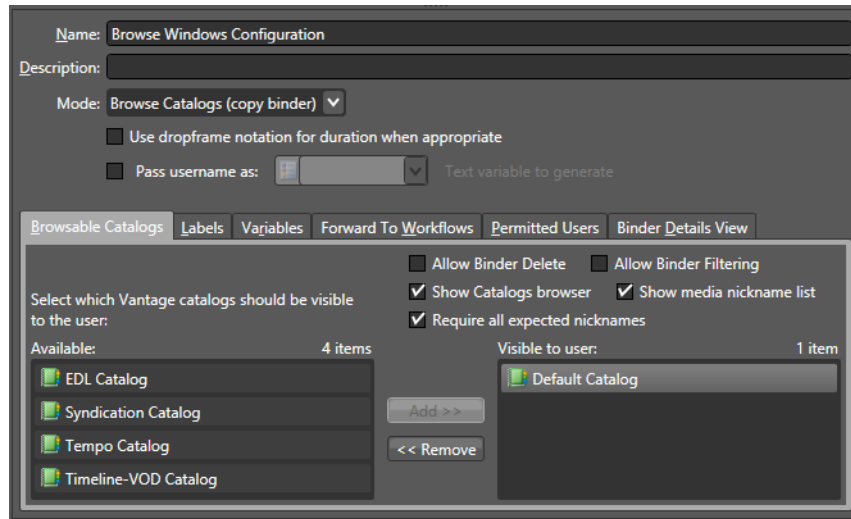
Name: Browse Windows Configuration

Description:

Mode: Browse Catalogs (copy binder)

Use dropframe notation for duration when appropriate

Pass username as: Text variable to generate

Browsable Catalogs | Labels | Variables | Forward To Workflows | Permitted Users | Binder Details View

Allow Binder Delete
Allow Binder Filtering
Show Catalogs browser
Show media nickname list
Require all expected nicknames

Select which Vantage catalogs should be visible to the user:

Available: 4 items

EDL Catalog
Syndication Catalog
Tempo Catalog
Timeline-VOD Catalog

Add >>
<< Remove

Visible to user: 1 item

Default Catalog